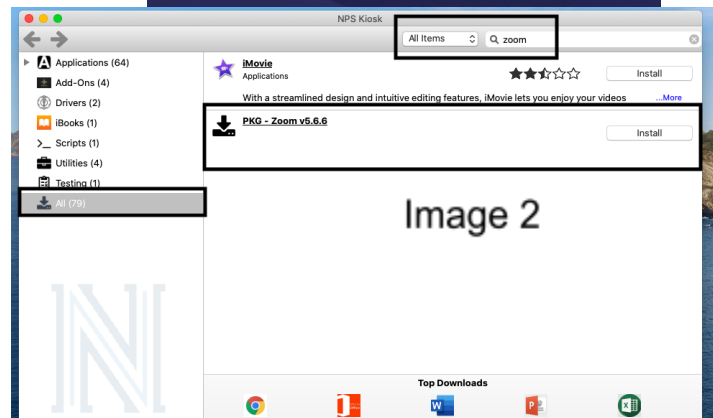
NPS Kiosk

All Items

zoom

Applications (64)

Add-Ons (4)

Drivers (2)

iBooks (1)

Scripts (1)

Utilities (4)

Testing (1)

All (79)

iMovie

Applications

Install

With a streamlined design and intuitive editing features, iMovie lets you enjoy your videos

...More

PKG - Zoom v5.6.6

Install

Image 2

Top Downloads